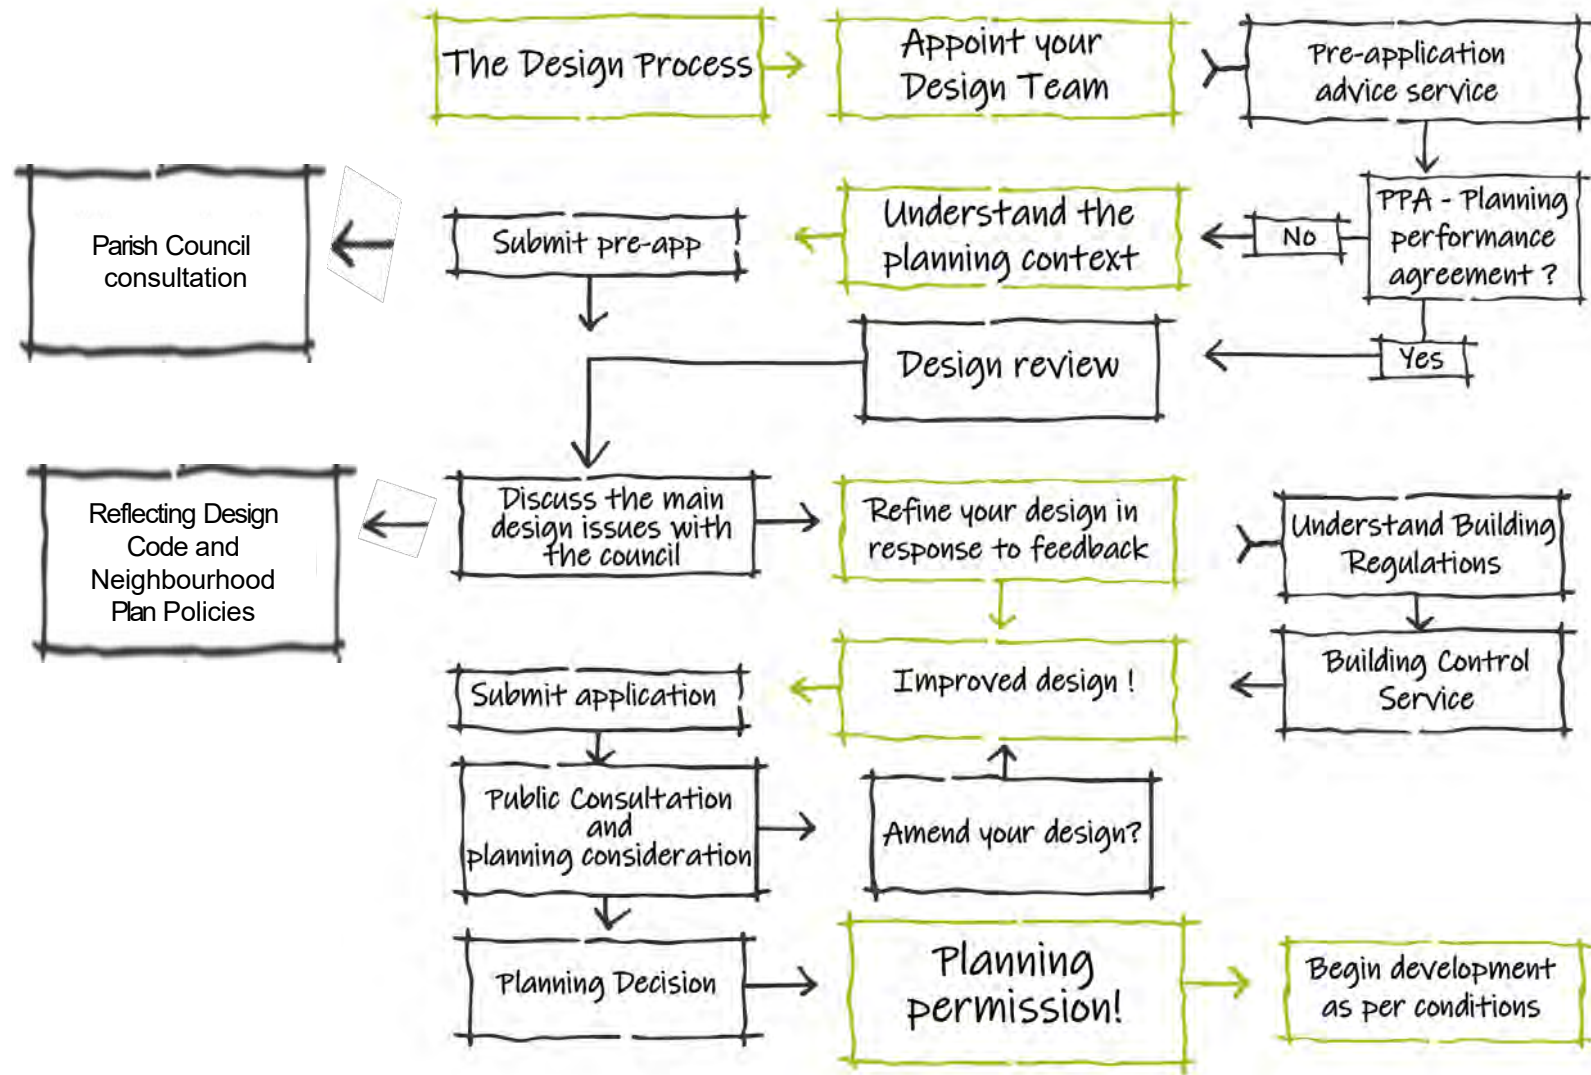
The Design Process

Appoint your Design Team

Pre-application advice service

Parish Council consultation

Submit pre-app

Understand the planning context

No

PPA - Planning performance agreement ?

Design review

Yes

Reflecting Design Code and Neighbourhood Plan Policies

Discuss the main design issues with the council

Refine your design in response to feedback

Understand Building Regulations

Submit application

Improved design !

Building Control Service

Public Consultation and planning consideration

Amend your design?

Planning Decision

Planning permission!

Begin development as per conditions